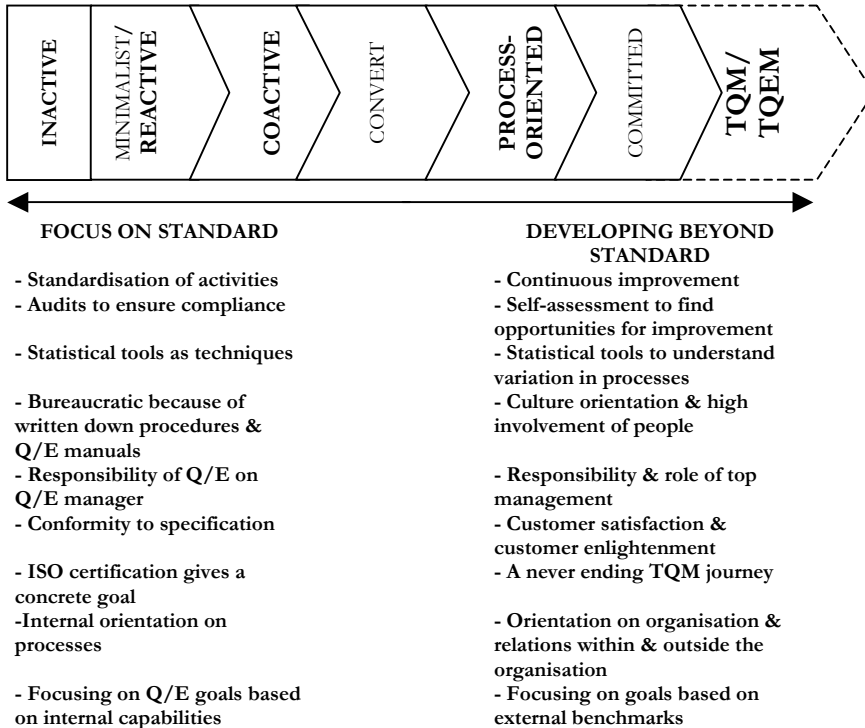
INACTIVE

MINIMALIST/ REACTIVE

COACTIVE

CONVERT

PROCESS-ORIENTED

COMMITTED

TQM/ TQEM

FOCUS ON STANDARD

- Standardisation of activities
- Audits to ensure compliance

- Statistical tools as techniques

- Bureaucratic because of written down procedures & Q/E manuals
- Responsibility of Q/E on Q/E manager
- Conformity to specification

- ISO certification gives a concrete goal
-Internal orientation on processes

- Focusing on Q/E goals based on internal capabilities

DEVELOPING BEYOND STANDARD

- Continuous improvement
- Self-assessment to find opportunities for improvement
- Statistical tools to understand variation in processes
- Culture orientation & high involvement of people

- Responsibility & role of top management
- Customer satisfaction & customer enlightenment
- A never ending TQM journey

- Orientation on organisation & relations within & outside the organisation
- Focusing on goals based on external benchmarks